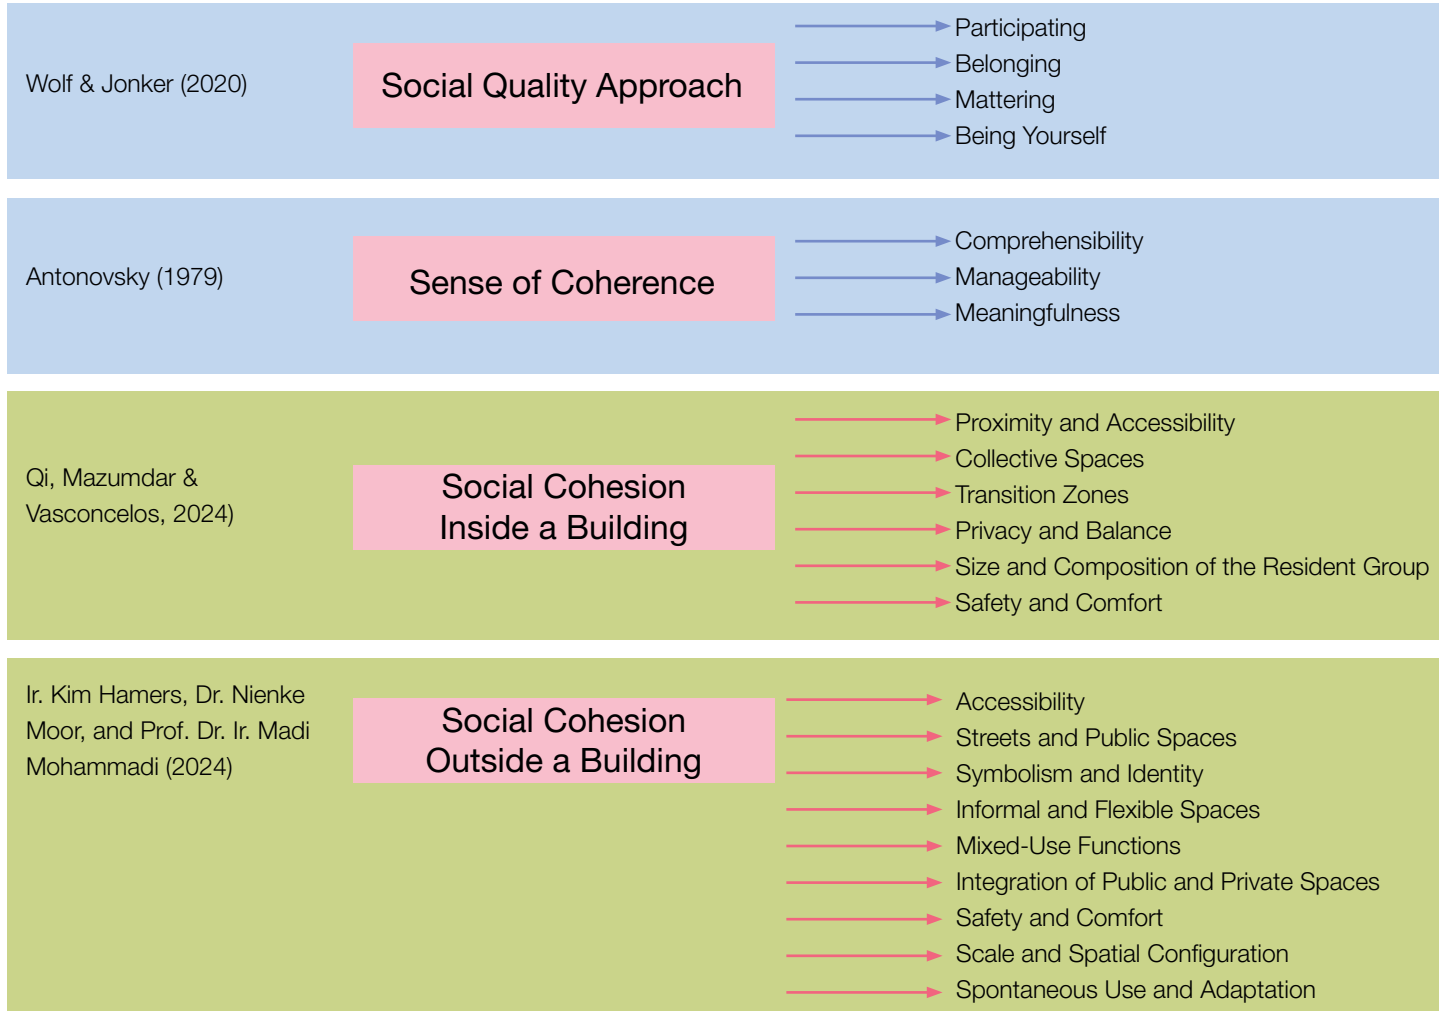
Wolf & Jonker (2020)

Social Quality Approach

Participating
Belonging
Mattering
Being Yourself

Antonovsky (1979)

Sense of Coherence

Comprehensibility
Manageability
Meaningfulness

Qi, Mazumdar & Vasconcelos, 2024)

Social Cohesion Inside a Building

Proximity and Accessibility
Collective Spaces
Transition Zones
Privacy and Balance
Size and Composition of the Resident Group
Safety and Comfort

Ir. Kim Hamers, Dr. Nienke Moor, and Prof. Dr. Ir. Madi Mohammadi (2024)

Social Cohesion Outside a Building

Accessibility
Streets and Public Spaces
Symbolism and Identity
Informal and Flexible Spaces
Mixed-Use Functions
Integration of Public and Private Spaces
Safety and Comfort
Scale and Spatial Configuration
Spontaneous Use and Adaptation